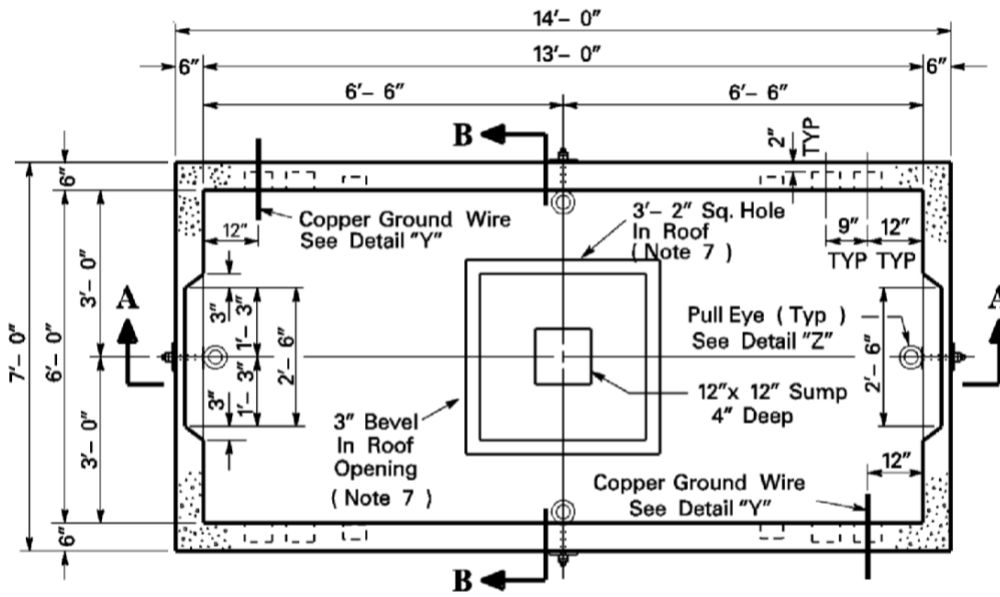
14′– 0″
13′– 0″
6″
6″
6′– 6″
6′– 6″
B
2″ TYP
6″
Copper Ground Wire See Detail "Y"
3′– 2″ Sq. Hole In Roof ( Note 7 )
12″
9″ TYP
12″ TYP
3′– 0″
A
A
7′– 0″
6′– 0″
3″
1′– 3″
2′– 6″
Pull Eye ( Typ ) See Detail "Z"
2′– 6″
3″
1′– 3″
12″x 12″ Sump 4″ Deep
3′– 0″
3″ Bevel In Roof Opening ( Note 7 )
12″
Copper Ground Wire See Detail "Y"
6″
B